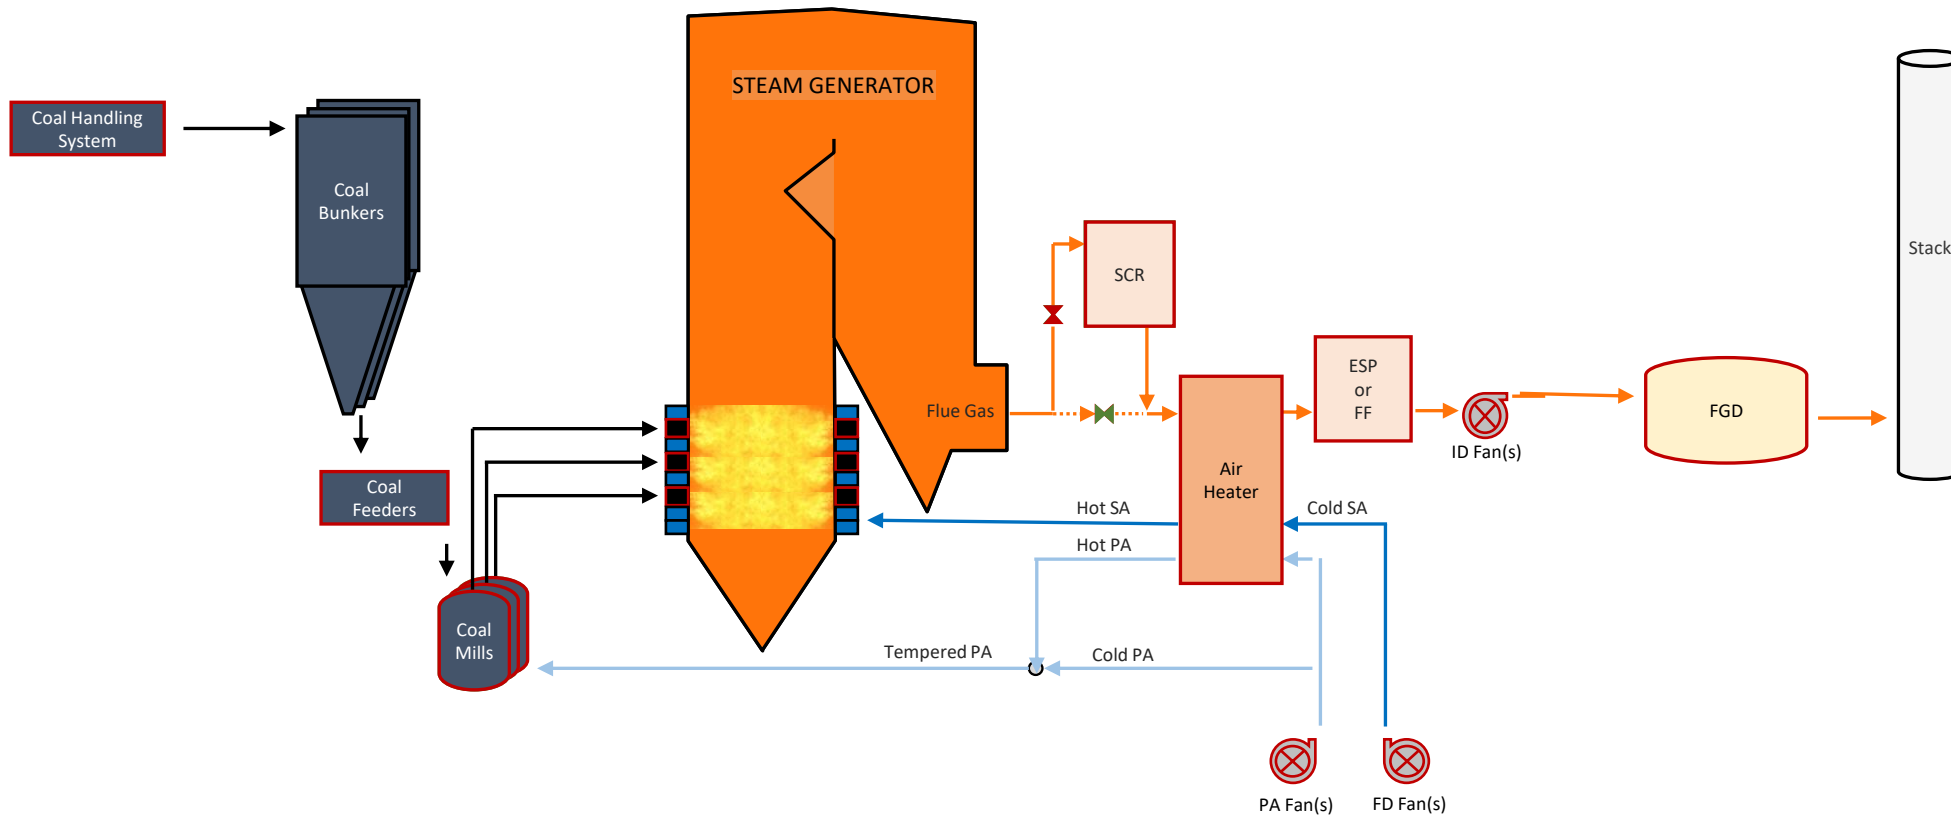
Coal Handling System

Coal Bunkers

Coal Feeders

Coal Mills

STEAM GENERATOR

Flue Gas

SCR

Air Heater

ESP or FF

ID Fan(s)

FGD

Stack

Hot SA

Cold SA

Hot PA

Tempered PA

Cold PA

PA Fan(s)

FD Fan(s)